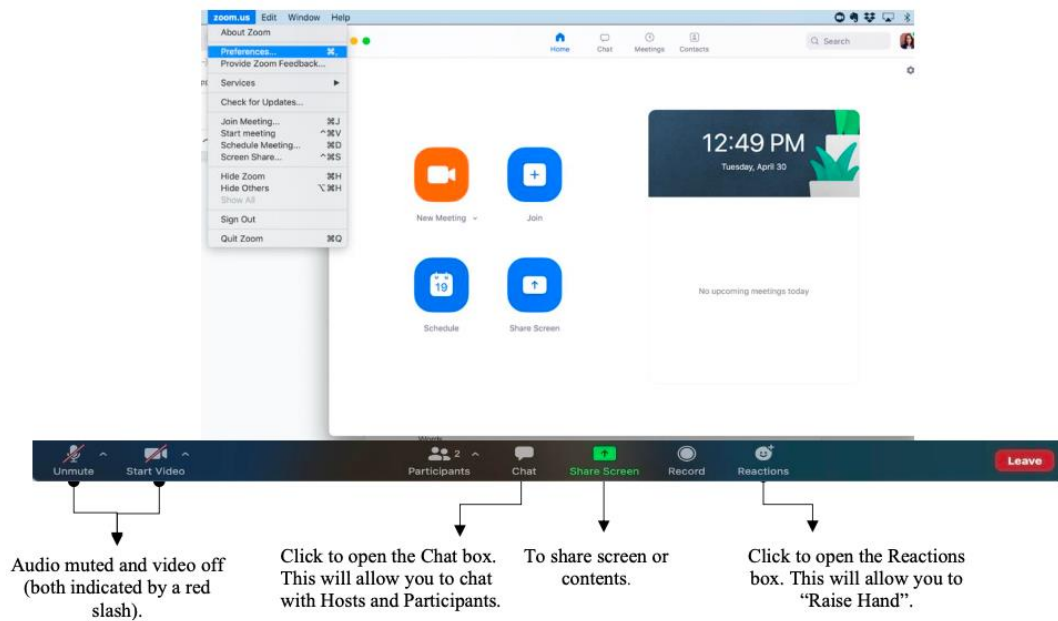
zoom.us Edit Window Help

About Zoom

Preferences... ⌘,
Provide Zoom Feedback...

Services ▶

Check for Updates...

Join Meeting... ⌘J
Start meeting ^⌘V
Schedule Meeting... ⌘D
Screen Share... ^⌘S

Hide Zoom ⌘H
Hide Others ⌥⌘H
Show All

Sign Out

Quit Zoom ⌘Q

Home Chat Meetings Contacts

Search

New Meeting

Join

19

Schedule

Share Screen

12:49 PM
Tuesday, April 30

No upcoming meetings today

Unmute Start Video 2 Participants Chat Share Screen Record Reactions Leave

Audio muted and video off (both indicated by a red slash).

Click to open the Chat box. This will allow you to chat with Hosts and Participants.

To share screen or contents.

Click to open the Reactions box. This will allow you to "Raise Hand".